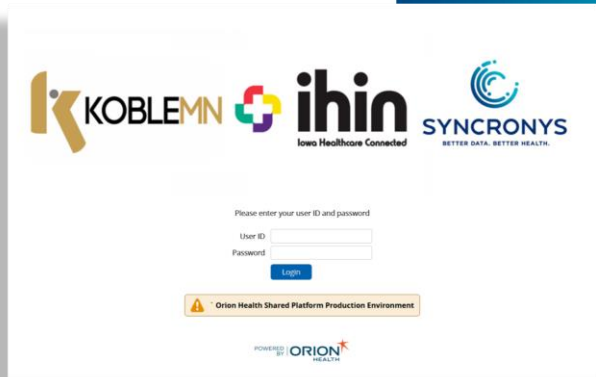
KOBLEMN

ihin
Iowa Healthcare Connected

SYNCRONYS
BETTER DATA. BETTER HEALTH.

Please enter your user ID and password

User ID

Password

Login

Orion Health Shared Platform Production Environment

POWERED BY ORION HEALTH